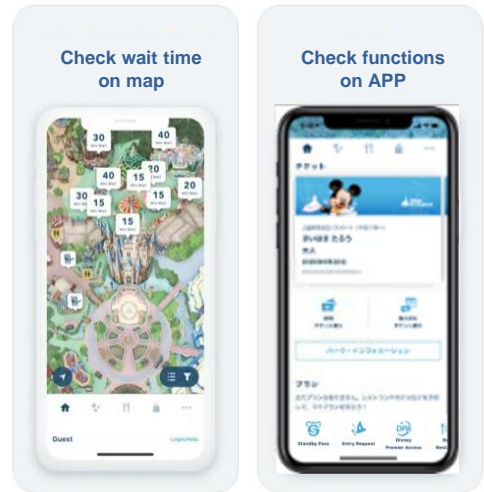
Check wait time on map

30
Min Wait

40
Min Wait

40
Min Wait

20
Min Wait

15
Min Wait

20
Min Wait

30
Min Wait

15
Min Wait

15
Min Wait

15
Min Wait

Guest

Login/Help

Check functions on APP

チケット

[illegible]

プラン

Standby Pass

Entry Request

Disney Premier Access